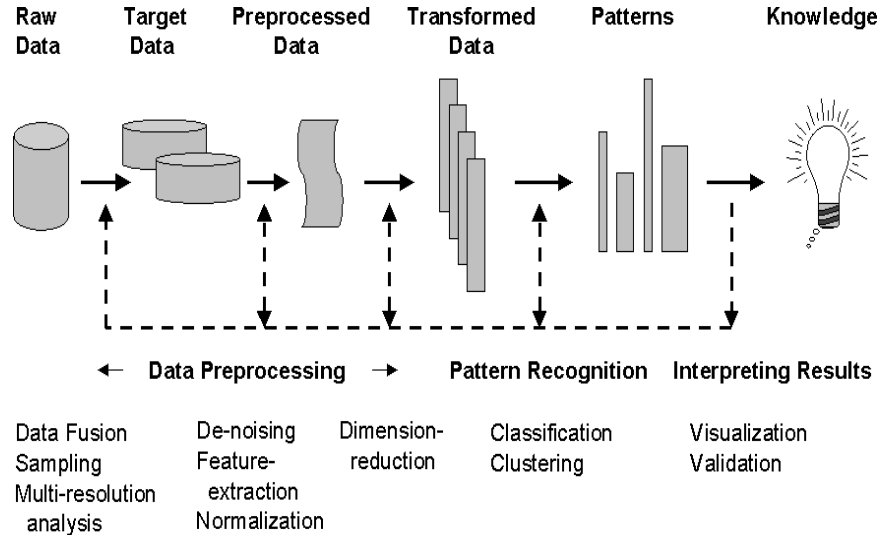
Raw Data

Target Data

Preprocessed Data

Transformed Data

Patterns

Knowledge

← Data Preprocessing →

Pattern Recognition

Interpreting Results

Data Fusion
Sampling
Multi-resolution analysis

De-noising
Feature-extraction
Normalization

Dimension-reduction

Classification
Clustering

Visualization
Validation